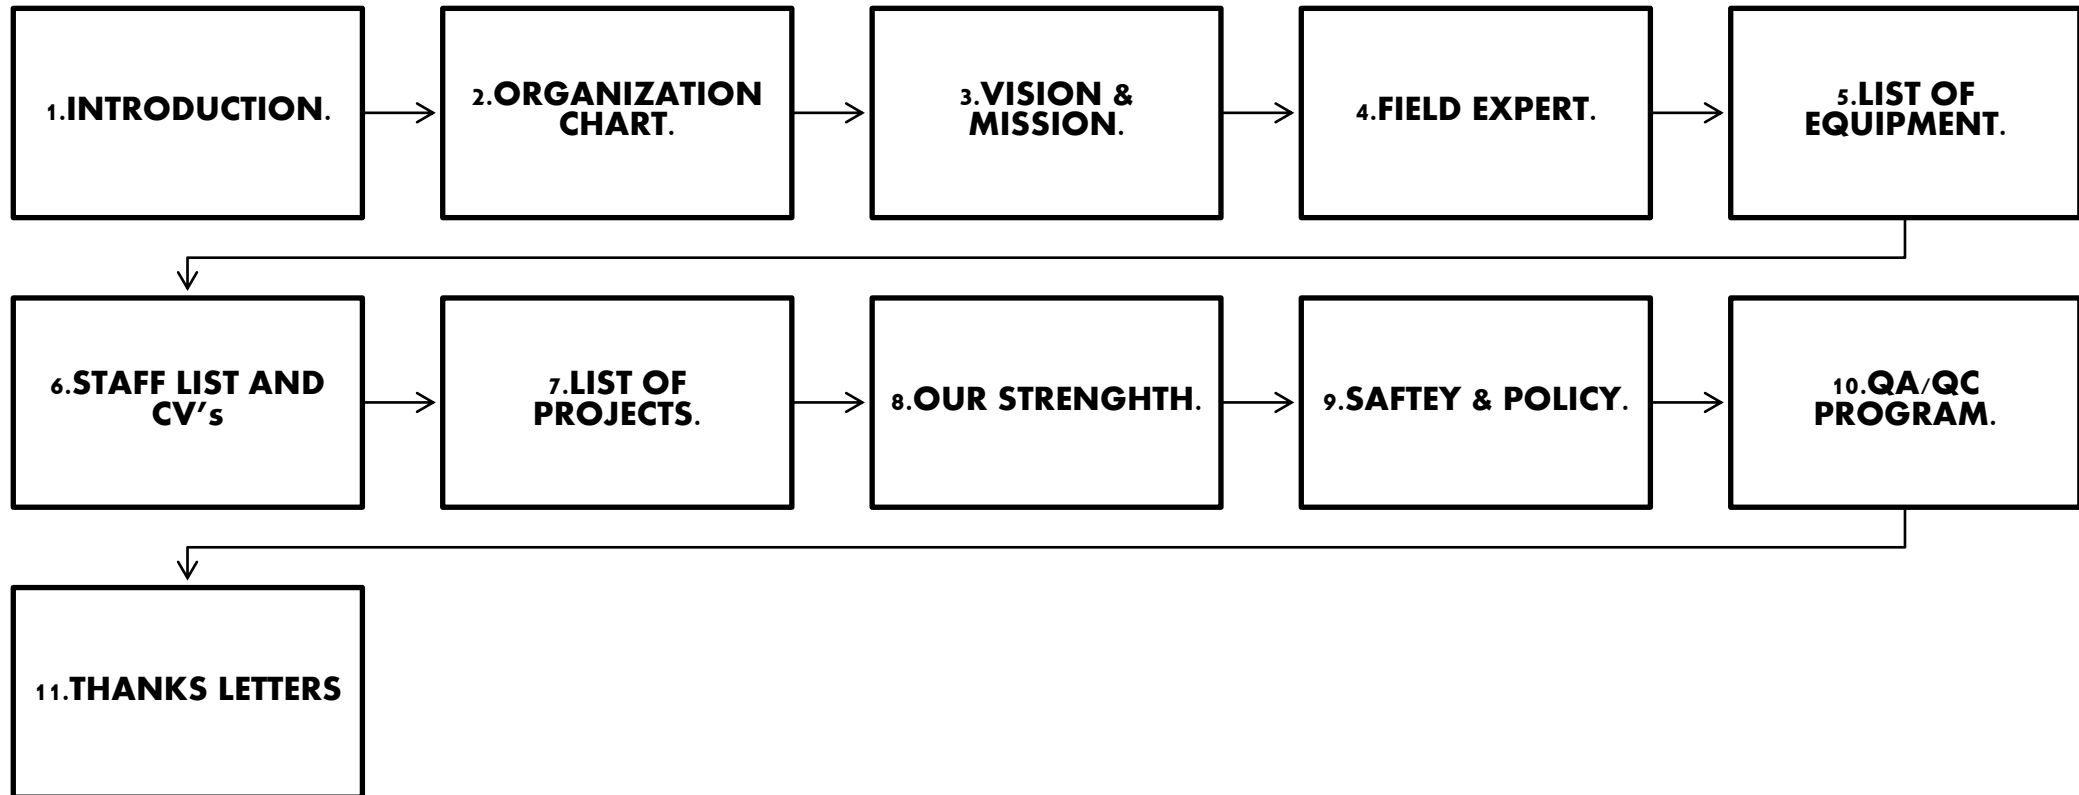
1.INTRODUCTION.

2.ORGANIZATION CHART.

3.VISION & MISSION.

4.FIELD EXPERT.

5.LIST OF EQUIPMENT.

6.STAFF LIST AND CV's

7.LIST OF PROJECTS.

8.OUR STRENGHTH.

9.SAFTEY & POLICY.

10.QA/QC PROGRAM.

11.THANKS LETTERS